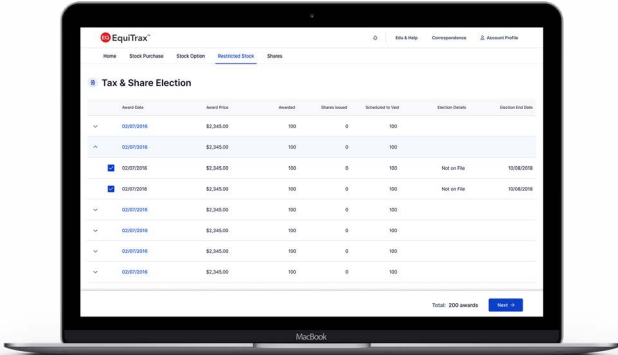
EQ EquiTrax™

Edu & Help Correspondence Account Profile

Home Stock Purchase Stock Option Restricted Stock Shares

Tax & Share Election

| | Award Date | Award Price | Awarded | Shares Issued | Scheduled to Vest | Election Details | Election End Date |
|---|---|---|---|---|---|---|---|
| | 02/07/2016 | \$2,345.00 | 100 | 0 | 100 | | |
| | 02/07/2016 | \$2,345.00 | 100 | 0 | 100 | | |
| | 02/07/2016 | \$2,345.00 | 100 | 0 | 100 | Not on File | 10/08/2018 |
| | 02/07/2016 | \$2,345.00 | 100 | 0 | 100 | Not on File | 10/08/2018 |
| | 02/07/2016 | \$2,345.00 | 100 | 0 | 100 | | |
| | 02/07/2016 | \$2,345.00 | 100 | 0 | 100 | | |
| | 02/07/2016 | \$2,345.00 | 100 | 0 | 100 | | |
| | 02/07/2016 | \$2,345.00 | 100 | 0 | 100 | | |

Total: 200 awards Next →

MacBook